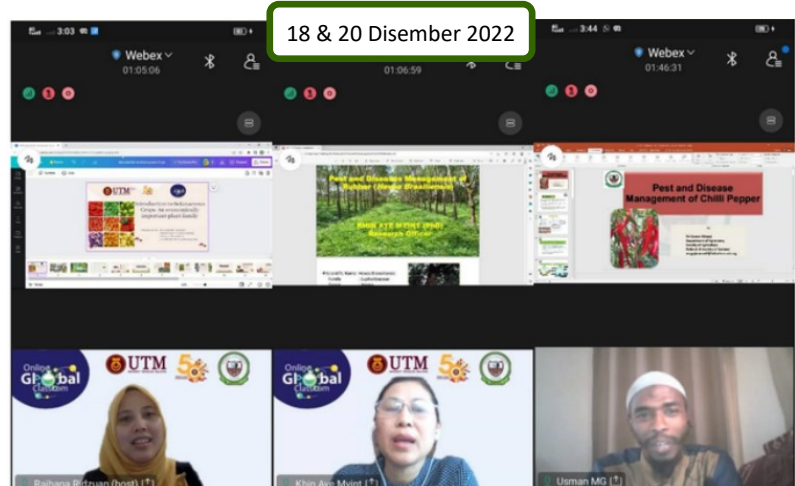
18 & 20 Disember 2022

3:03

Webex
01:05:06

01:06:59

3:44

Webex
01:46:31

UTM

Introduction to Solanaceae Crops: an economically important plant family

Pest and Disease Management of Rubber (Hevea Brasiliensis)

KHIN AYE MYINT (PhD)
Research Officer

Pest and Disease Management of Chilli Pepper

Online Global Classroom

UTM

UTM

Raihana Ridzuan (host)

Khin Aye Myint

Usman MG